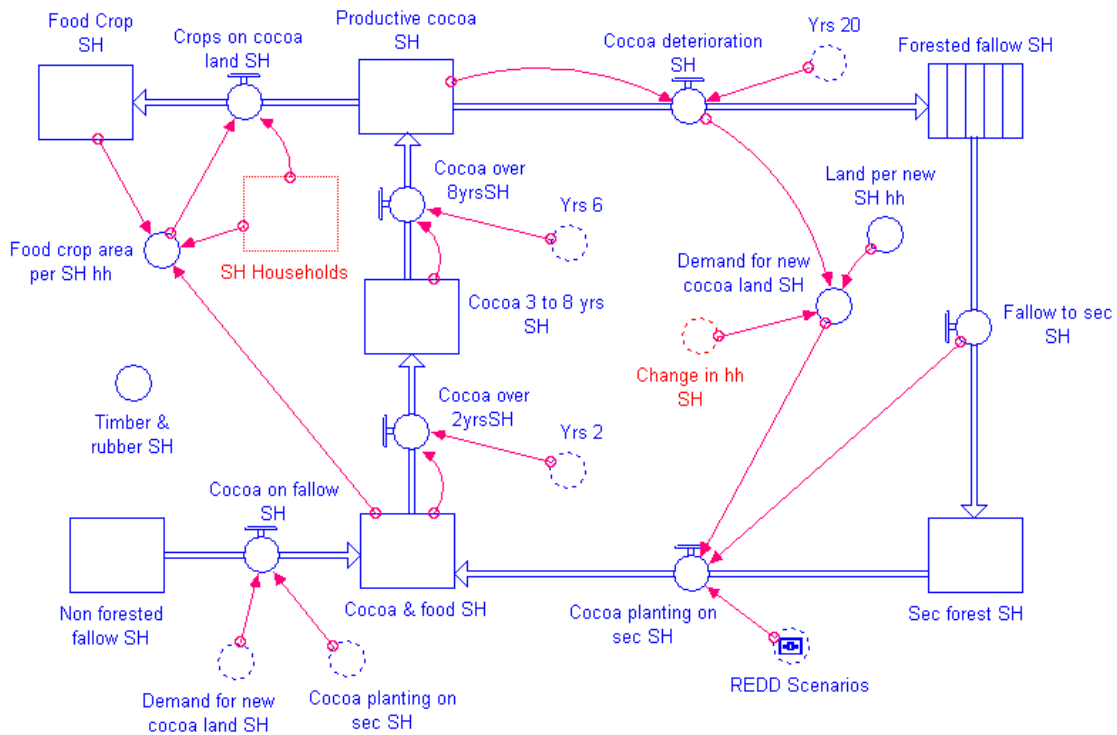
Food Crop SH

Crops on cocoa land SH

Productive cocoa SH

Cocoa deterioration SH

Yrs 20

Forested fallow SH

Cocoa over 8yrsSH

Yrs 6

Land per new SH hh

Food crop area per SH hh

SH Households

Demand for new cocoa land SH

Cocoa 3 to 8 yrs SH

Fallow to sec SH

Change in hh SH

Timber & rubber SH

Cocoa over 2yrsSH

Yrs 2

Cocoa on fallow SH

Non forested fallow SH

Cocoa & food SH

Cocoa planting on sec SH

Sec forest SH

REDD Scenarios

Demand for new cocoa land SH

Cocoa planting on sec SH